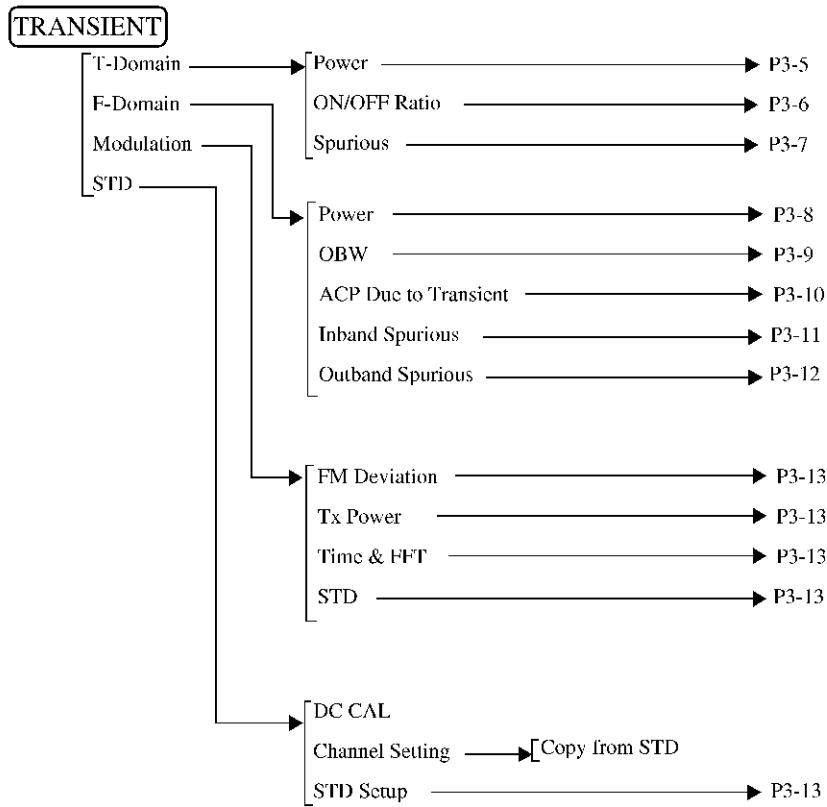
TRANSIENT

T-Domain
F-Domain
Modulation
STD

Power P3-5
ON/OFF Ratio P3-6
Spurious P3-7

Power P3-8
OBW P3-9
ACP Due to Transient P3-10
Inband Spurious P3-11
Outband Spurious P3-12

FM Deviation P3-13
Tx Power P3-13
Time & FFT P3-13
STD P3-13

DC CAL
Channel Setting Copy from STD
STD Setup P3-13